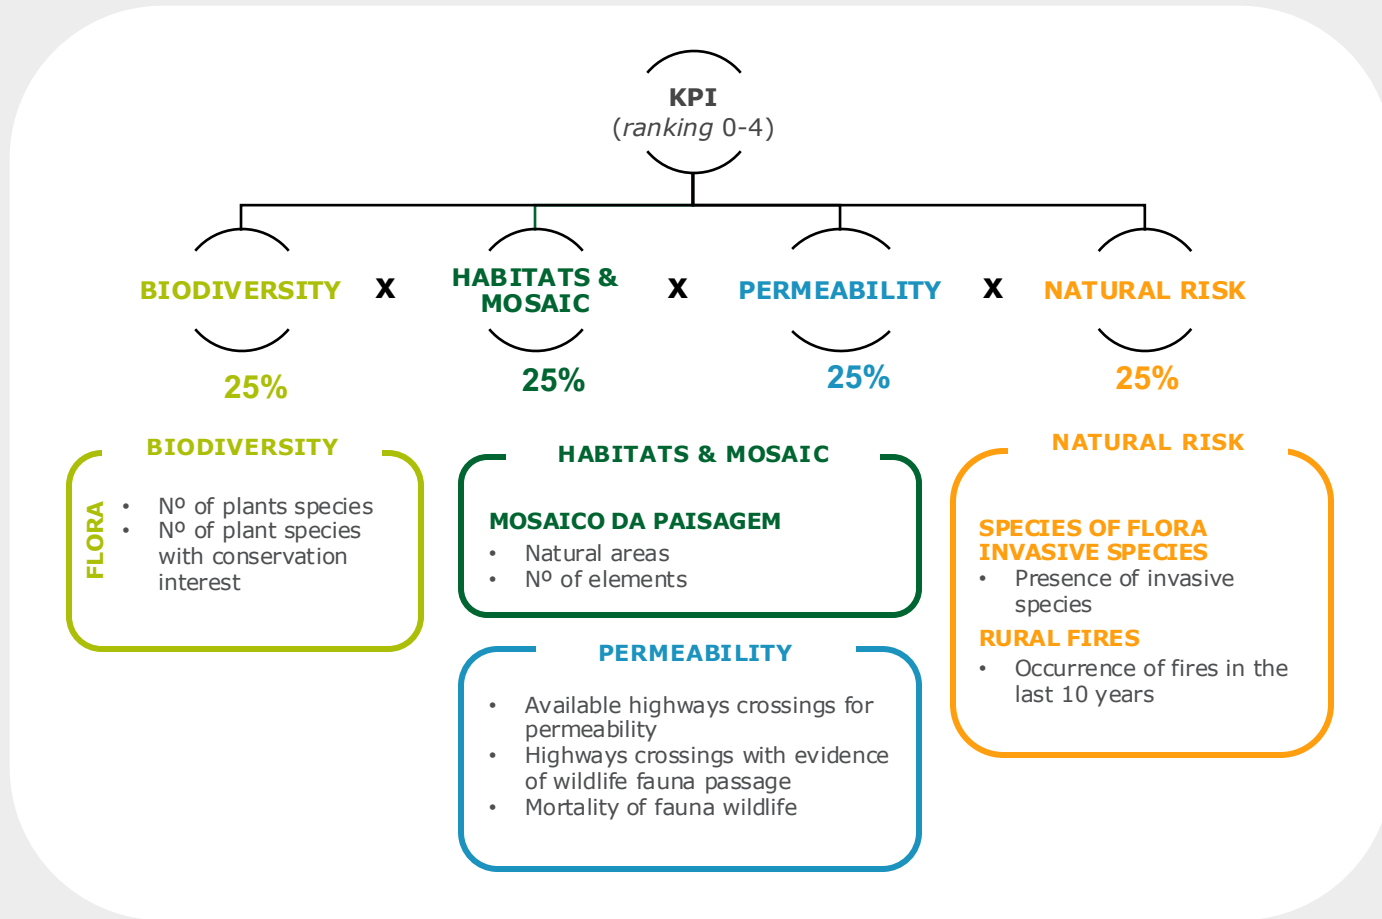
KPI
(*ranking* 0-4)

BIODIVERSITY x HABITATS & MOSAIC x PERMEABILITY x NATURAL RISK

25% 25% 25% 25%

BIODIVERSITY

FLORA
- Nº of plants species
- Nº of plant species with conservation interest

HABITATS & MOSAIC

MOSAICO DA PAISAGEM
- Natural areas
- Nº of elements

PERMEABILITY

- Available highways crossings for permeability
- Highways crossings with evidence of wildlife fauna passage
- Mortality of fauna wildlife

NATURAL RISK

SPECIES OF FLORA INVASIVE SPECIES
- Presence of invasive species

RURAL FIRES
- Occurrence of fires in the last 10 years